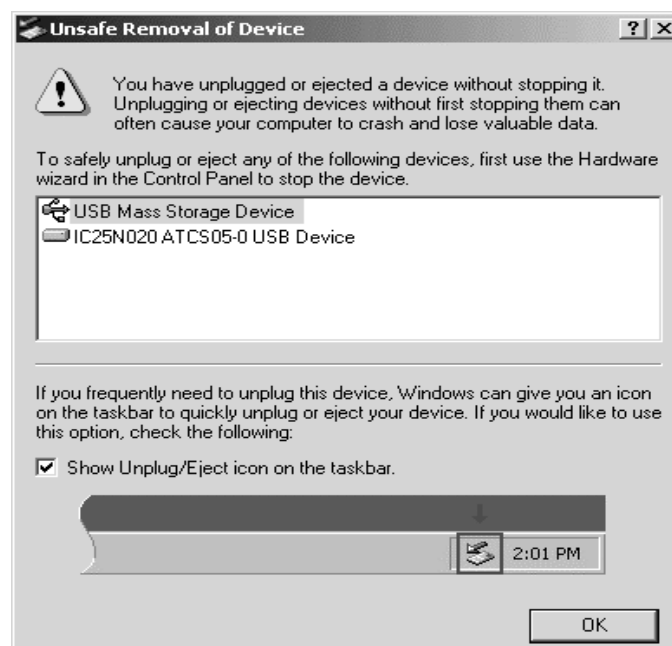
Unsafe Removal of Device

?

You have unplugged or ejected a device without stopping it. Unplugging or ejecting devices without first stopping them can often cause your computer to crash and lose valuable data.

To safely unplug or eject any of the following devices, first use the Hardware wizard in the Control Panel to stop the device.

USB Mass Storage Device
IC25N020 ATCS05-0 USB Device

If you frequently need to unplug this device, Windows can give you an icon on the taskbar to quickly unplug or eject your device. If you would like to use this option, check the following:

Show Unplug/Eject icon on the taskbar.

2:01 PM

OK